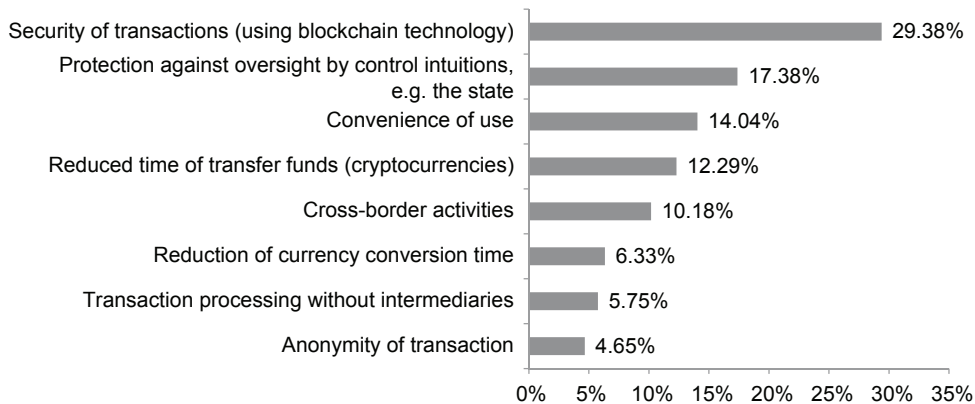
Security of transactions (using blockchain technology) 29.38%

Protection against oversight by control intuitions, e.g. the state 17.38%

Convenience of use 14.04%

Reduced time of transfer funds (cryptocurrencies) 12.29%

Cross-border activities 10.18%

Reduction of currency conversion time 6.33%

Transaction processing without intermediaries 5.75%

Anonymity of transaction 4.65%

0% 5% 10% 15% 20% 25% 30% 35%